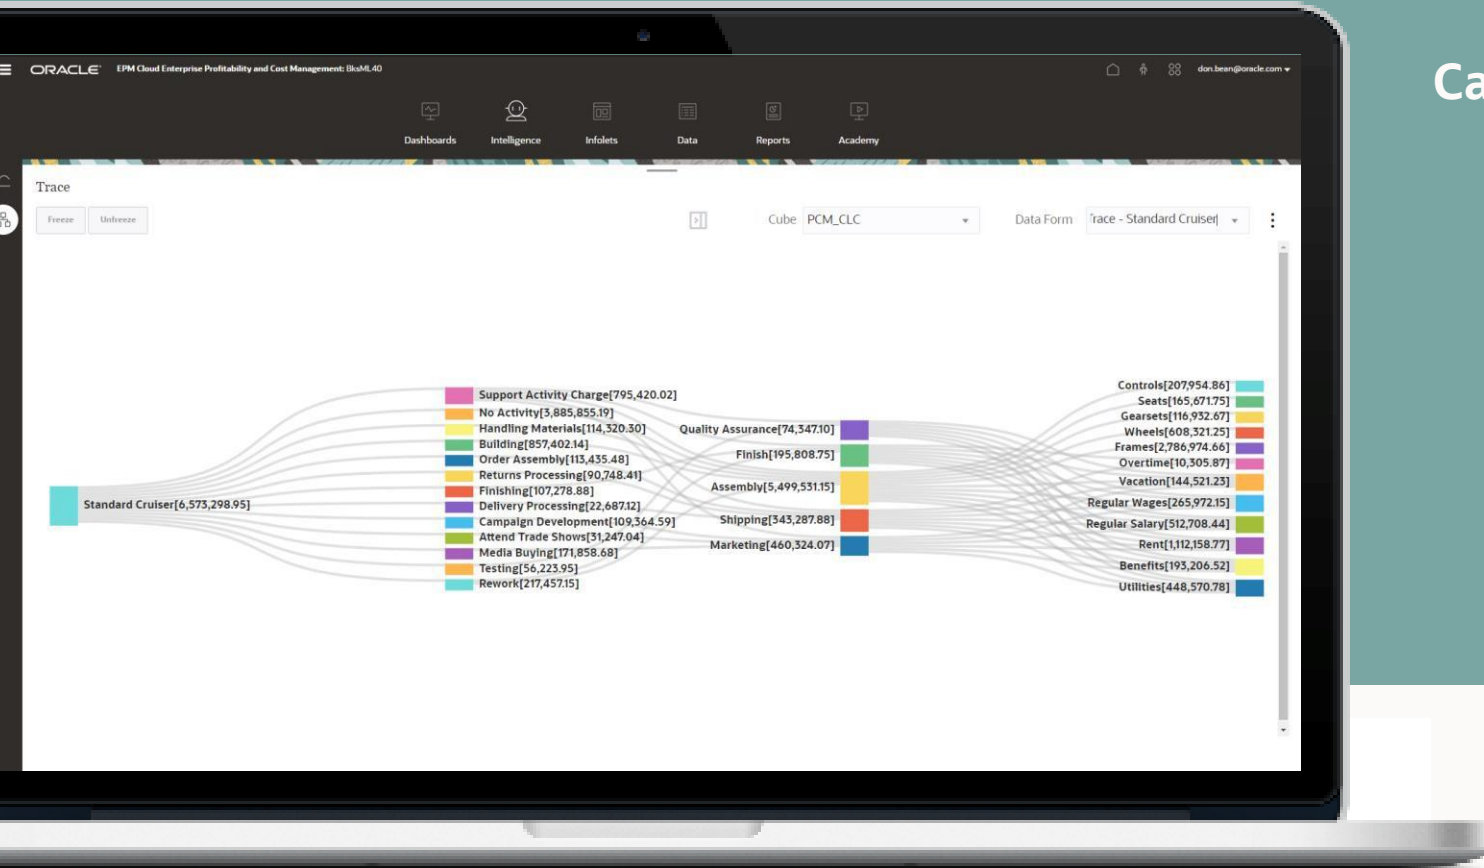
Ca

ORACLE EPM Cloud Enterprise Profitability and Cost Management: BksML40

don.bean@oracle.com

Dashboards Intelligence Infolets Data Reports Academy

Trace

Freeze Unfreeze

Cube PCM_CLC

Data Form Trace - Standard Cruiser

Standard Cruiser[6,573,298.95]

Support Activity Charge[795,420.02]
No Activity[3,885,855.19]
Handling Materials[114,320.30]
Building[857,402.14]
Order Assembly[113,435.48]
Returns Processing[90,748.41]
Finishing[107,278.88]
Delivery Processing[22,687.12]
Campaign Development[109,364.59]
Attend Trade Shows[31,247.04]
Media Buying[171,858.68]
Testing[56,223.95]
Rework[217,457.15]

Quality Assurance[74,347.10]
Finish[195,808.75]
Assembly[5,499,531.15]
Shipping[343,287.88]
Marketing[460,324.07]

Controls[207,954.86]
Seats[165,671.75]
Gearsets[116,932.67]
Wheels[608,321.25]
Frames[2,786,974.66]
Overtime[10,305.87]
Vacation[144,521.23]
Regular Wages[265,972.15]
Regular Salary[512,708.44]
Rent[1,112,158.77]
Benefits[193,206.52]
Utilities[448,570.78]